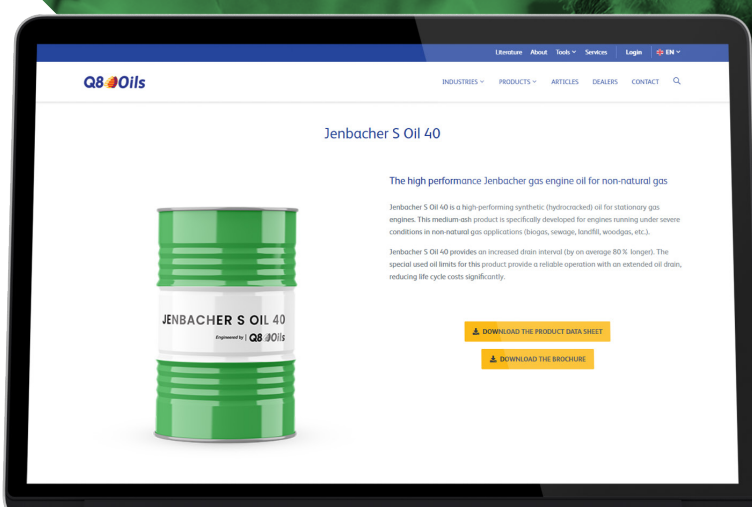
Literature About Tools Services Login EN

Q8Oils

INDUSTRIES PRODUCTS ARTICLES DEALERS CONTACT

Jenbacher S Oil 40

The high performance Jenbacher gas engine oil for non-natural gas

Jenbacher S Oil 40 is a high-performing synthetic (hydrocracked) oil for stationary gas engines. This medium-ash product is specifically developed for engines running under severe conditions in non-natural gas applications (biogas, sewage, landfill, woodgas, etc.).

Jenbacher S Oil 40 provides an increased drain interval (by on average 80% longer). The special used oil limits for this product provide a reliable operation with an extended oil drain, reducing life cycle costs significantly.

JENBACHER S OIL 40

Engineered by | Q8Oils

DOWNLOAD THE PRODUCT DATA SHEET

DOWNLOAD THE BROCHURE